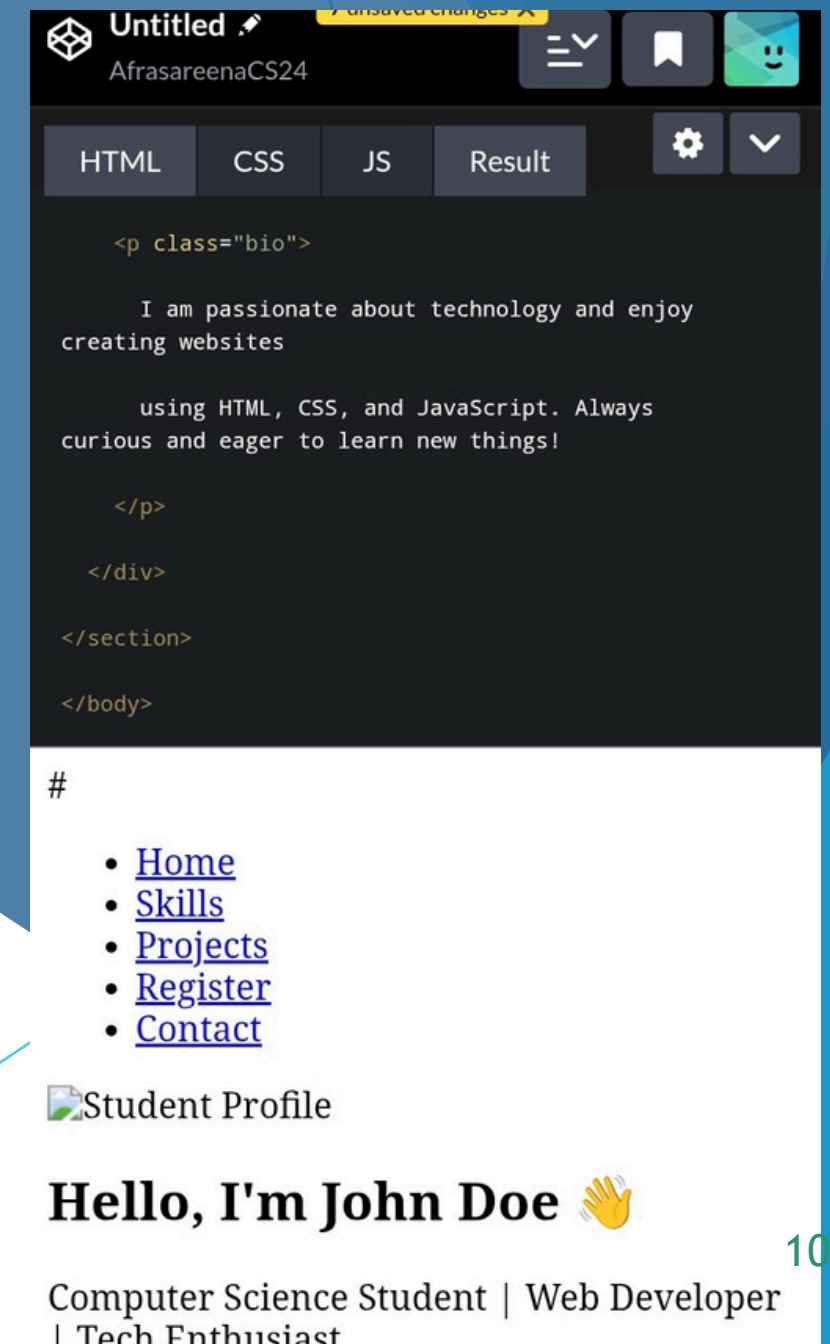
Untitled
AfrasareenaCS24
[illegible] unsaved changes

HTML CSS JS Result

<p class="bio">

I am passionate about technology and enjoy creating websites

using HTML, CSS, and JavaScript. Always curious and eager to learn new things!

</p>

</div>

</section>

</body>

#

- Home
- Skills
- Projects
- Register
- Contact

Student Profile

# Hello, I'm John Doe 👋

10

Computer Science Student | Web Developer | Tech Enthusiast